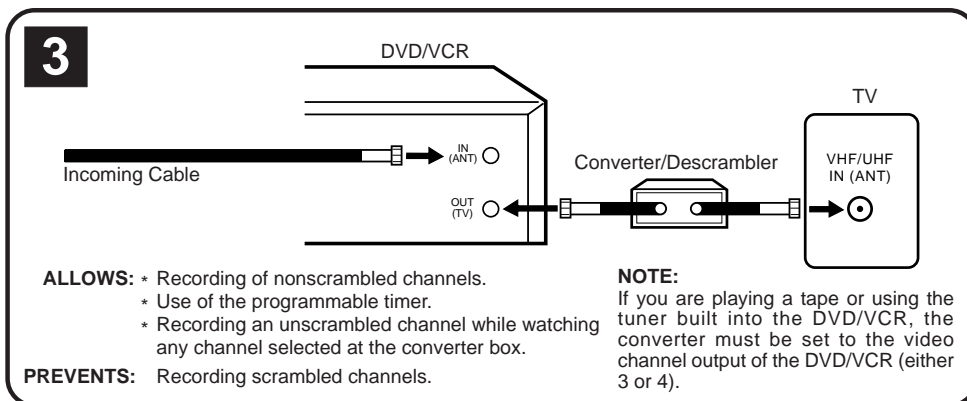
3

DVD/VCR

TV

IN (ANT)

Incoming Cable

Converter/Descrambler

VHF/UHF IN (ANT)

OUT (TV)

ALLOWS: * Recording of nonscrambled channels.
* Use of the programmable timer.
* Recording an unscrambled channel while watching any channel selected at the converter box.

PREVENTS: Recording scrambled channels.

NOTE:
If you are playing a tape or using the tuner built into the DVD/VCR, the converter must be set to the video channel output of the DVD/VCR (either 3 or 4).